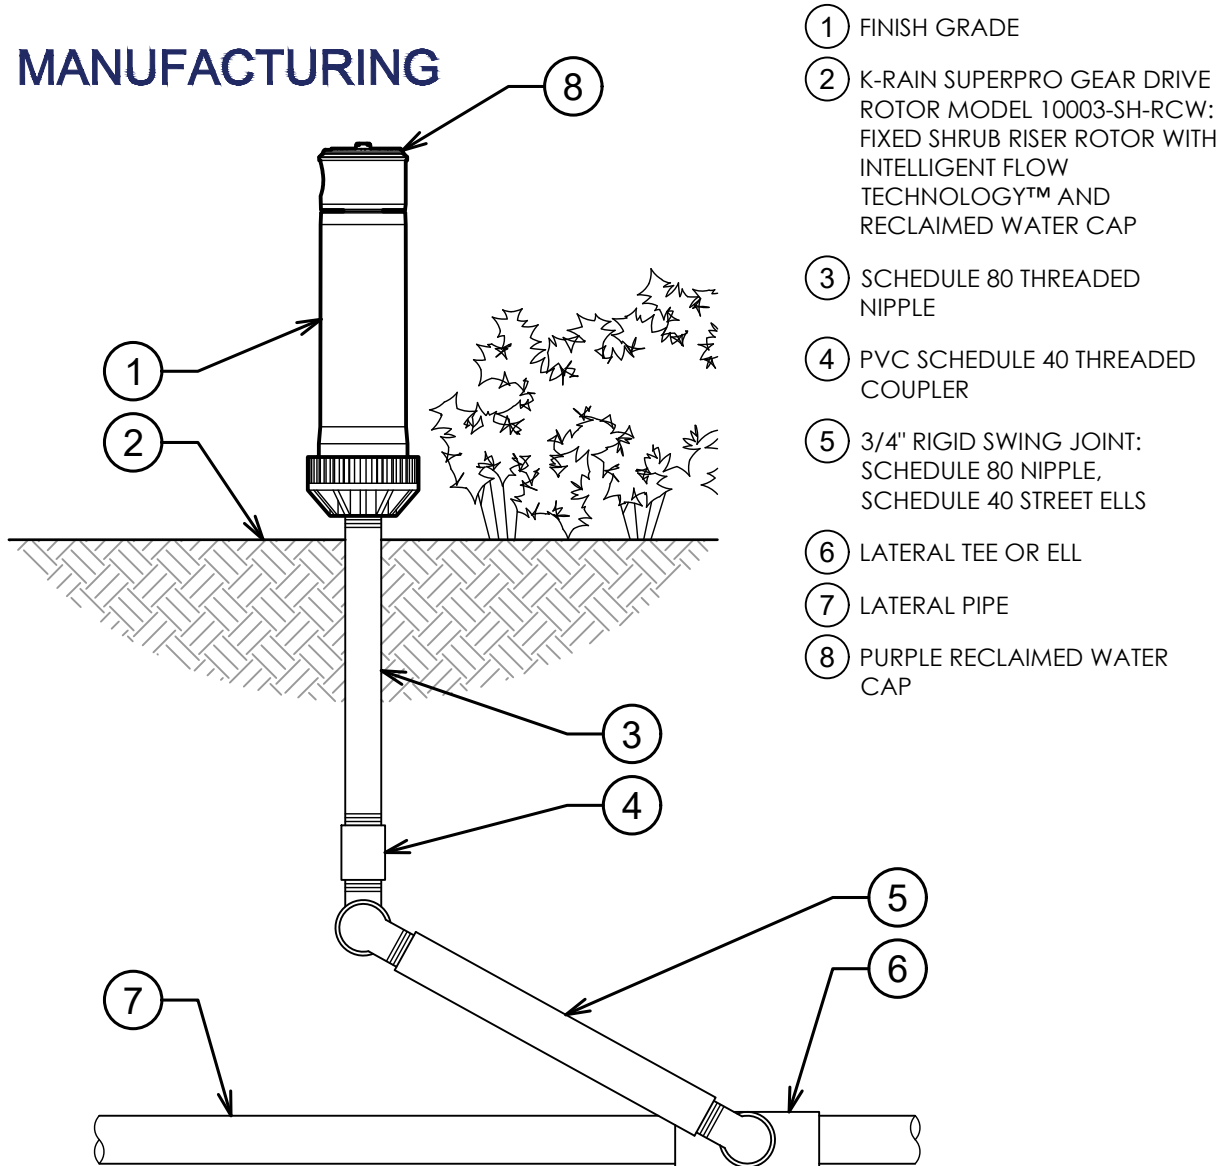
MANUFACTURING

8

1

2

3

4

5

6

7

1 FINISH GRADE

2 K-RAIN SUPERPRO GEAR DRIVE ROTOR MODEL 10003-SH-RCW: FIXED SHRUB RISER ROTOR WITH INTELLIGENT FLOW TECHNOLOGY™ AND RECLAIMED WATER CAP

3 SCHEDULE 80 THREADED NIPPLE

4 PVC SCHEDULE 40 THREADED COUPLER

5 3/4" RIGID SWING JOINT: SCHEDULE 80 NIPPLE, SCHEDULE 40 STREET ELLS

6 LATERAL TEE OR ELL

7 LATERAL PIPE

8 PURPLE RECLAIMED WATER CAP